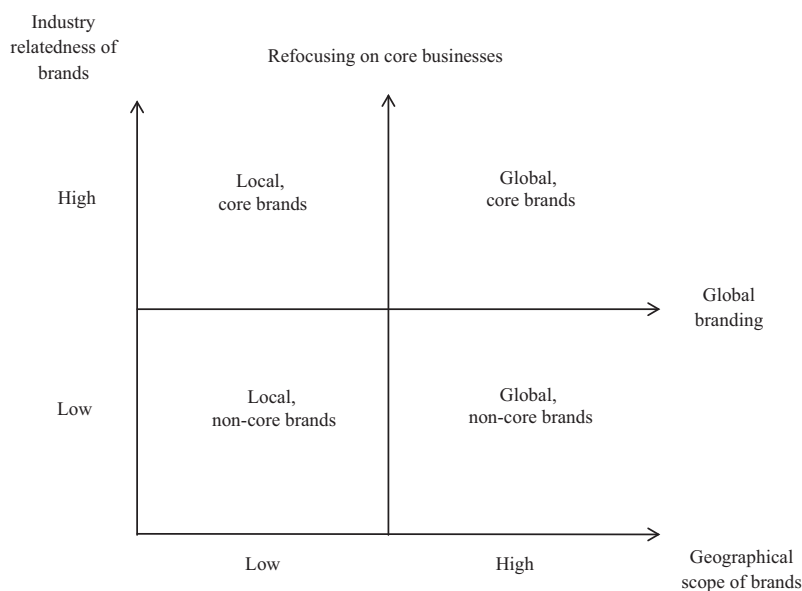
Industry relatedness of brands

Refocusing on core businesses

High

Local, core brands

Global, core brands

Global branding

Low

Local, non-core brands

Global, non-core brands

Low

High

Geographical scope of brands